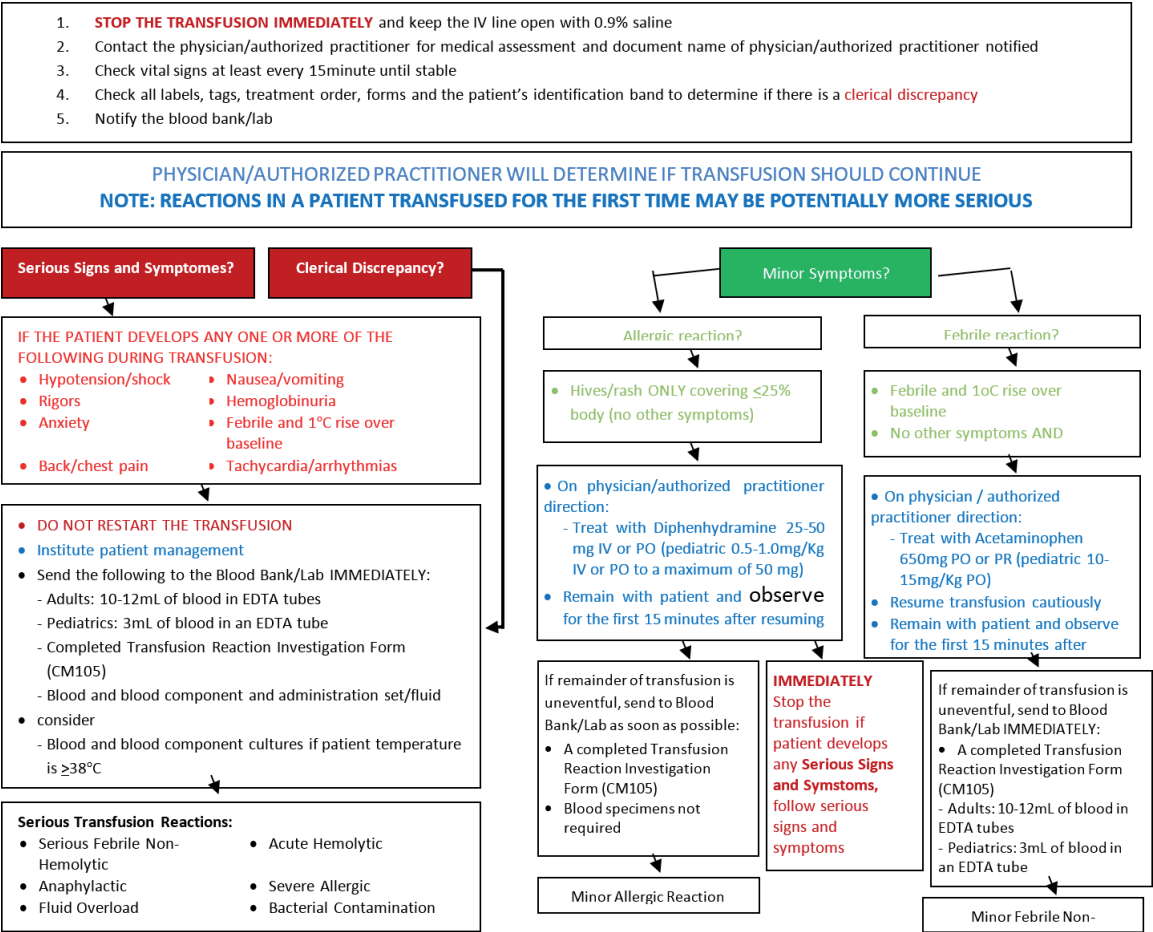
1. STOP THE TRANSFUSION IMMEDIATELY and keep the IV line open with 0.9% saline
2. Contact the physician/authorized practitioner for medical assessment and document name of physician/authorized practitioner notified
3. Check vital signs at least every 15minute until stable
4. Check all labels, tags, treatment order, forms and the patient's identification band to determine if there is a clerical discrepancy
5. Notify the blood bank/lab

PHYSICIAN/AUTHORIZED PRACTITIONER WILL DETERMINE IF TRANSFUSION SHOULD CONTINUE
NOTE: REACTIONS IN A PATIENT TRANSFUSED FOR THE FIRST TIME MAY BE POTENTIALLY MORE SERIOUS

Serious Signs and Symptomes?

Clerical Discrepancy?

IF THE PATIENT DEVELOPS ANY ONE OR MORE OF THE FOLLOWING DURING TRANSFUSION:
• Hypotension/shock
• Rigors
• Anxiety
• Back/chest pain
• Nausea/vomiting
• Hemoglobinuria
• Febrile and 1°C rise over baseline
• Tachycardia/arrhythmias

• DO NOT RESTART THE TRANSFUSION
• Institute patient management
• Send the following to the Blood Bank/Lab IMMEDIATELY:
- Adults: 10-12mL of blood in EDTA tubes
- Pediatrics: 3mL of blood in an EDTA tube
- Completed Transfusion Reaction Investigation Form (CM105)
- Blood and blood component and administration set/fluid
• consider
- Blood and blood component cultures if patient temperature is $\geq$38°C

Serious Transfusion Reactions:
• Serious Febrile Non-Hemolytic
• Anaphylactic
• Fluid Overload
• Acute Hemolytic
• Severe Allergic
• Bacterial Contamination

Minor Symptoms?

Allergic reaction?

• Hives/rash ONLY covering $\leq$25% body (no other symptoms)

• On physician/authorized practitioner direction:
- Treat with Diphenhydramine 25-50 mg IV or PO (pediatric 0.5-1.0mg/Kg IV or PO to a maximum of 50 mg)
• Remain with patient and observe for the first 15 minutes after resuming

If remainder of transfusion is uneventful, send to Blood Bank/Lab as soon as possible:
• A completed Transfusion Reaction Investigation Form (CM105)
• Blood specimens not required

Minor Allergic Reaction

IMMEDIATELY Stop the transfusion if patient develops any Serious Signs and Symstoms, follow serious signs and symptoms

Febrile reaction?

• Febrile and 1oC rise over baseline
• No other symptoms AND

• On physician / authorized practitioner direction:
- Treat with Acetaminophen 650mg PO or PR (pediatric 10-15mg/Kg PO)
• Resume transfusion cautiously
• Remain with patient and observe for the first 15 minutes after

If remainder of transfusion is uneventful, send to Blood Bank/Lab IMMEDIATELY:
• A completed Transfusion Reaction Investigation Form (CM105)
- Adults: 10-12mL of blood in EDTA tubes
- Pediatrics: 3mL of blood in an EDTA tube

Minor Febrile Non-